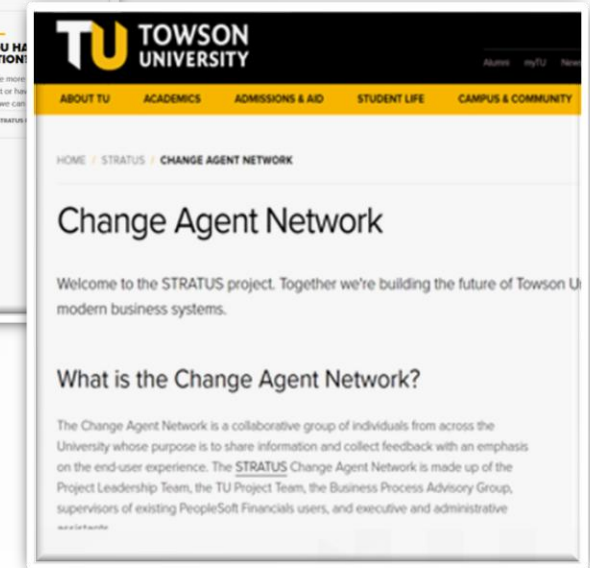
U HA
TION?
e more
t or hav
we can
STRATUS

TU TOWSON UNIVERSITY

Alumni myTU New

ABOUT TU ACADEMICS ADMISSIONS & AID STUDENT LIFE CAMPUS & COMMUNITY

HOME / STRATUS / CHANGE AGENT NETWORK

Change Agent Network

Welcome to the STRATUS project. Together we're building the future of Towson U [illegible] modern business systems.

What is the Change Agent Network?

The Change Agent Network is a collaborative group of individuals from across the University whose purpose is to share information and collect feedback with an emphasis on the end-user experience. The STRATUS Change Agent Network is made up of the Project Leadership Team, the TU Project Team, the Business Process Advisory Group, supervisors of existing PeopleSoft Financials users, and executive and administrative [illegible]